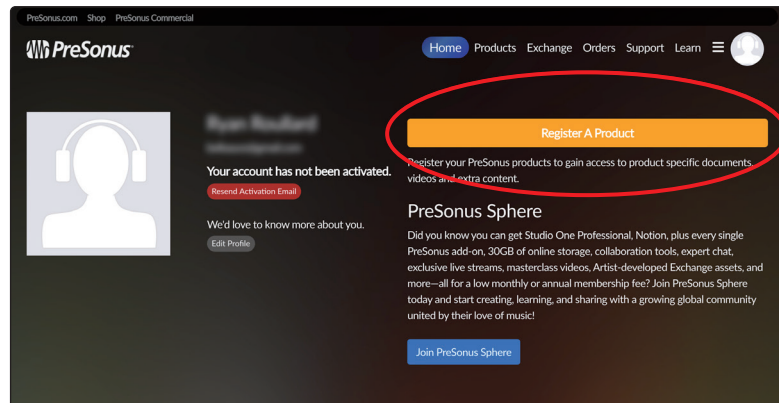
PreSonus.com Shop PreSonus Commercial

PreSonus

Home Products Exchange Orders Support Learn ☰

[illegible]
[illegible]

Your account has not been activated.

Resend Activation Email

We'd love to know more about you.

Edit Profile

Register A Product

Register your PreSonus products to gain access to product specific documents, videos and extra content.

PreSonus Sphere

Did you know you can get Studio One Professional, Notion, plus every single PreSonus add-on, 30GB of online storage, collaboration tools, expert chat, exclusive live streams, masterclass videos, Artist-developed Exchange assets, and more—all for a low monthly or annual membership fee? Join PreSonus Sphere today and start creating, learning, and sharing with a growing global community united by their love of music!

Join PreSonus Sphere